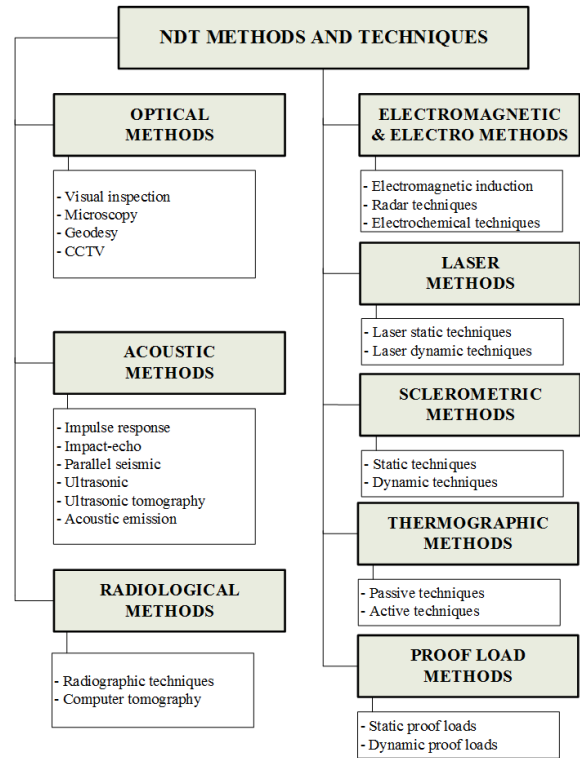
NDT METHODS AND TECHNIQUES

OPTICAL METHODS

- Visual inspection
- Microscopy
- Geodesy
- CCTV

ACOUSTIC METHODS

- Impulse response
- Impact-echo
- Parallel seismic
- Ultrasonic
- Ultrasonic tomography
- Acoustic emission

RADIOLOGICAL METHODS

- Radiographic techniques
- Computer tomography

ELECTROMAGNETIC & ELECTRO METHODS

- Electromagnetic induction
- Radar techniques
- Electrochemical techniques

LASER METHODS

- Laser static techniques
- Laser dynamic techniques

SCLEROMETRIC METHODS

- Static techniques
- Dynamic techniques

THERMOGRAPHIC METHODS

- Passive techniques
- Active techniques

PROOF LOAD METHODS

- Static proof loads
- Dynamic proof loads